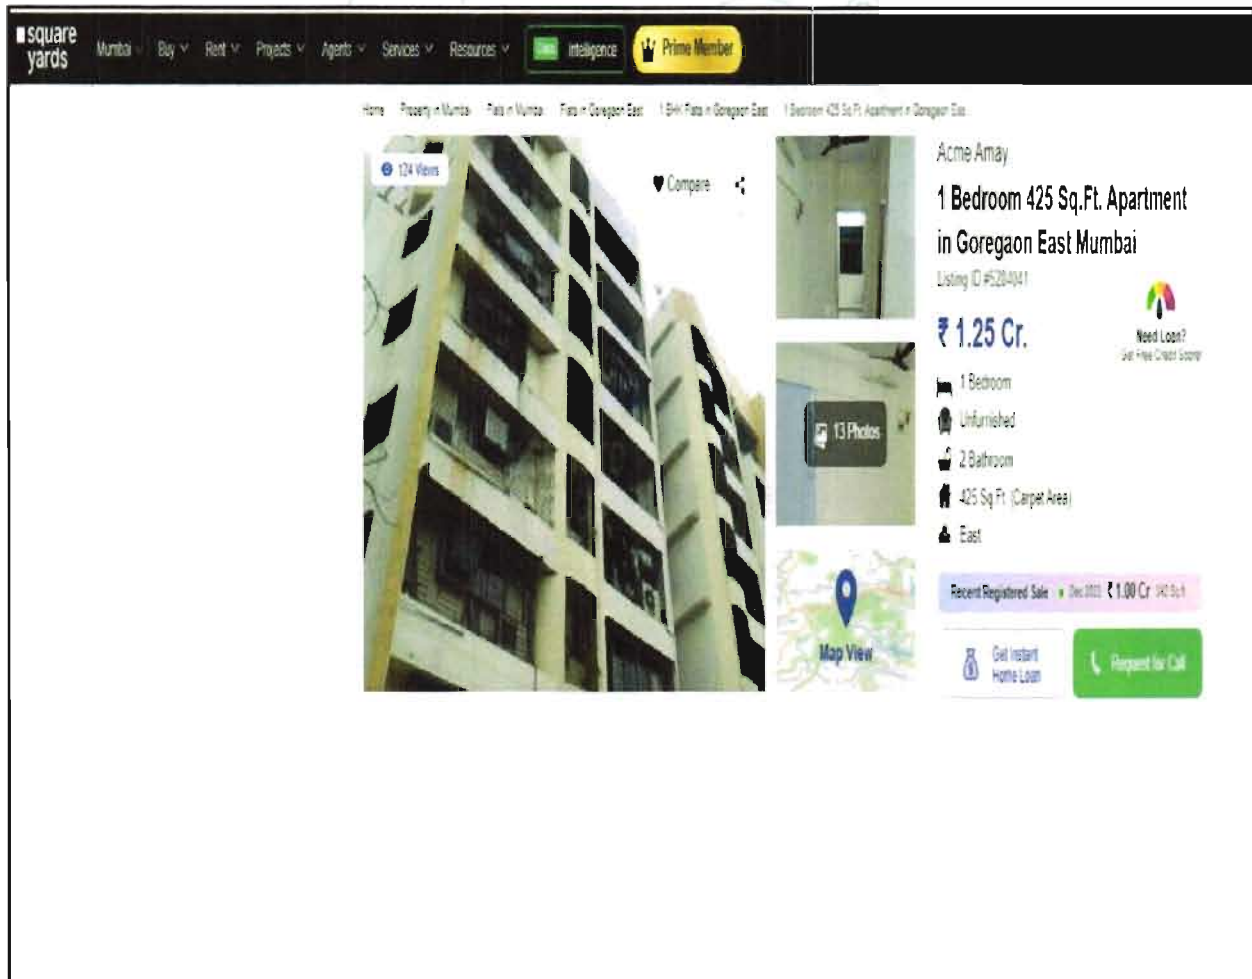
square yards Mumbai Buy Rent Projects Agents Services Resources Data Intelligence Prime Member

Home Property in Mumbai Flats in Mumbai Flats in Goregaon East 1 BHK Flats in Goregaon East 1 Bedroom 425 Sq.Ft. Apartment in Goregaon East

124 Views

Compare

13 Photos

Map View

Acme Amay

1 Bedroom 425 Sq.Ft. Apartment in Goregaon East Mumbai

Listing ID #5284041

₹ 1.25 Cr.

Need Loan?
Get Free Credit Score

1 Bedroom

Unfurnished

2 Bathroom

425 Sq.Ft (Carpet Area)

East

Recent Registered Sale • Dec 2022 ₹1.00 Cr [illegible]

Get Instant Home Loan

Request for Call